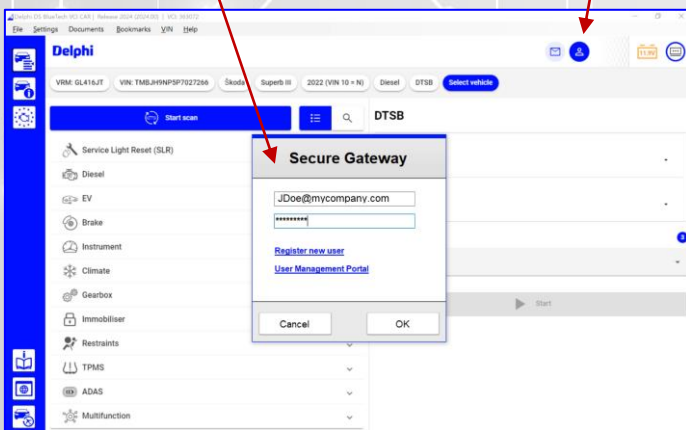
Delphi DS BlueTech VCI CAR | Release 2024 (2024.00) | VCI: 303072

File Settings Documents Bookmarks VIN Help

Delphi

11.8V

VRM: GL416JT VIN: TMBJH9NP5P7027266 Škoda Superb III 2022 (VIN 10 = N) Diesel DTSB Select vehicle

Start scan

DTSB

Service Light Reset (SLR)

Diesel

EV

Brake

Instrument

Climate

Gearbox

Immobiliser

Restraints

TPMS

ADAS

Multifunction

Start

Secure Gateway

JDoe@mycompany.com

*********

Register new user

User Management Portal

Cancel

OK